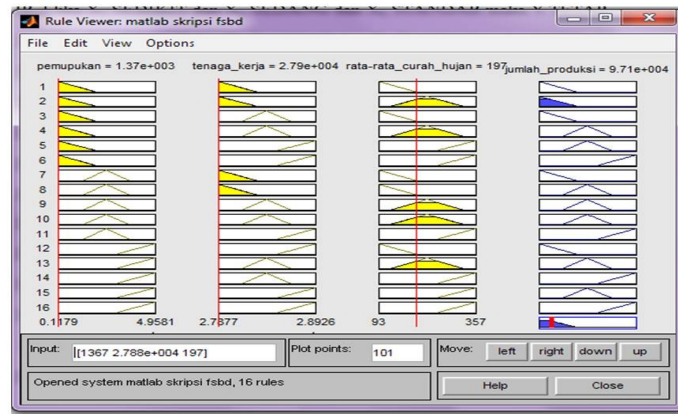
Rule Viewer: matlab skripsi fsbd

File Edit View Options

pemupukan = 1.37e+003 tenaga_kerja = 2.79e+004 rata-rata_curah_hujan = 197 jumlah_produksi = 9.71e+004

1
2
3
4
5
6
7
8
9
10
11
12
13
14
15
16

0.1179 4.9581 2.7377 2.8926 93 357

Input: [1367 2.788e+004 197]

Plot points: 101

Move: left right down up

Opened system matlab skripsi fsbd, 16 rules

Help Close